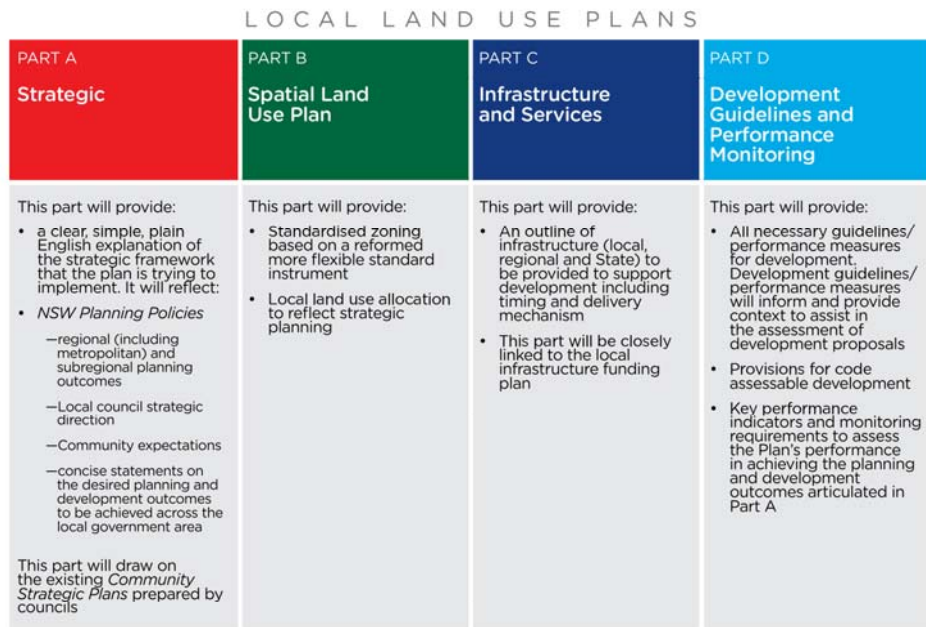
LOCAL LAND USE PLANS

PART A
Strategic

This part will provide:

• a clear, simple, plain English explanation of the strategic framework that the plan is trying to implement. It will reflect:

• NSW Planning Policies

—regional (including metropolitan) and subregional planning outcomes

—Local council strategic direction

—Community expectations

—concise statements on the desired planning and development outcomes to be achieved across the local government area

This part will draw on the existing Community Strategic Plans prepared by councils

PART B
Spatial Land Use Plan

This part will provide:

• Standardised zoning based on a reformed more flexible standard instrument

• Local land use allocation to reflect strategic planning

PART C
Infrastructure and Services

This part will provide:

• An outline of infrastructure (local, regional and State) to be provided to support development including timing and delivery mechanism

• This part will be closely linked to the local infrastructure funding plan

PART D
Development Guidelines and Performance Monitoring

This part will provide:

• All necessary guidelines/ performance measures for development. Development guidelines/ performance measures will inform and provide context to assist in the assessment of development proposals

• Provisions for code assessable development

• Key performance indicators and monitoring requirements to assess the Plan's performance in achieving the planning and development outcomes articulated in Part A